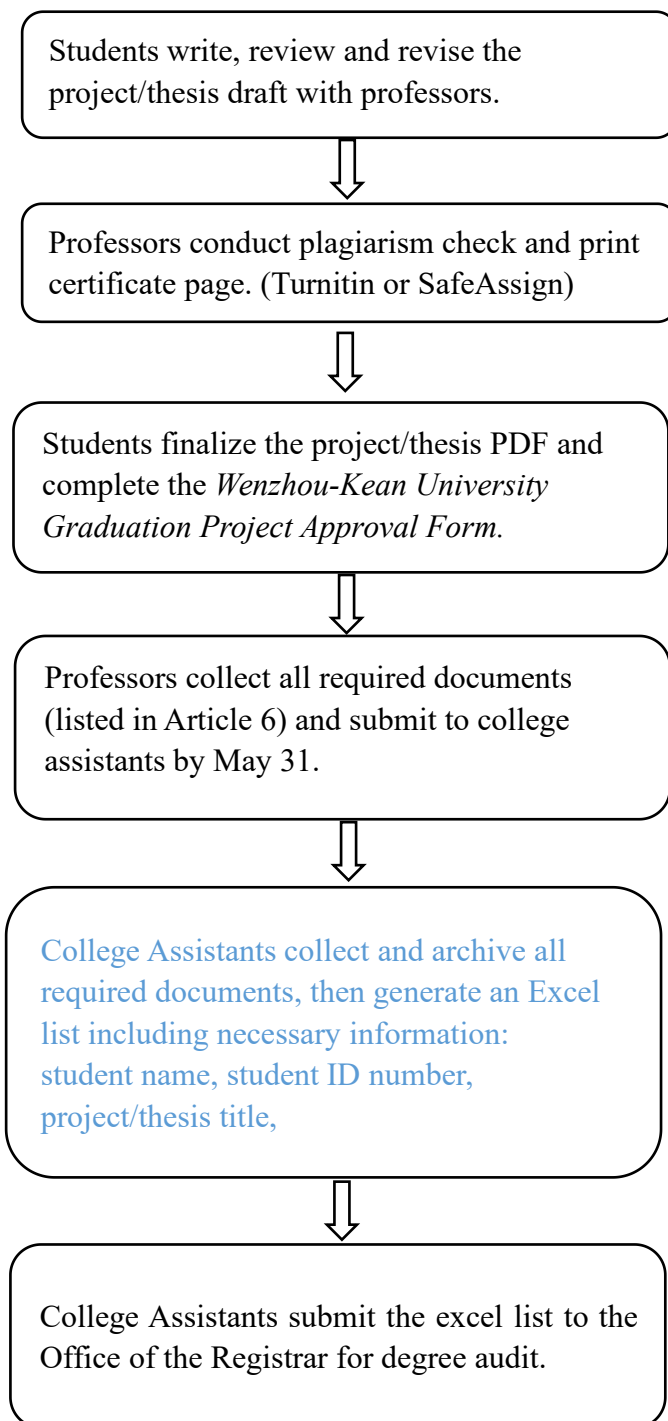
Students write, review and revise the project/thesis draft with professors.

Professors conduct plagiarism check and print certificate page. (Turnitin or SafeAssign)

Students finalize the project/thesis PDF and complete the *Wenzhou-Kean University Graduation Project Approval Form.*

Professors collect all required documents (listed in Article 6) and submit to college assistants by May 31.

College Assistants collect and archive all required documents, then generate an Excel list including necessary information: student name, student ID number, project/thesis title,

College Assistants submit the excel list to the Office of the Registrar for degree audit.